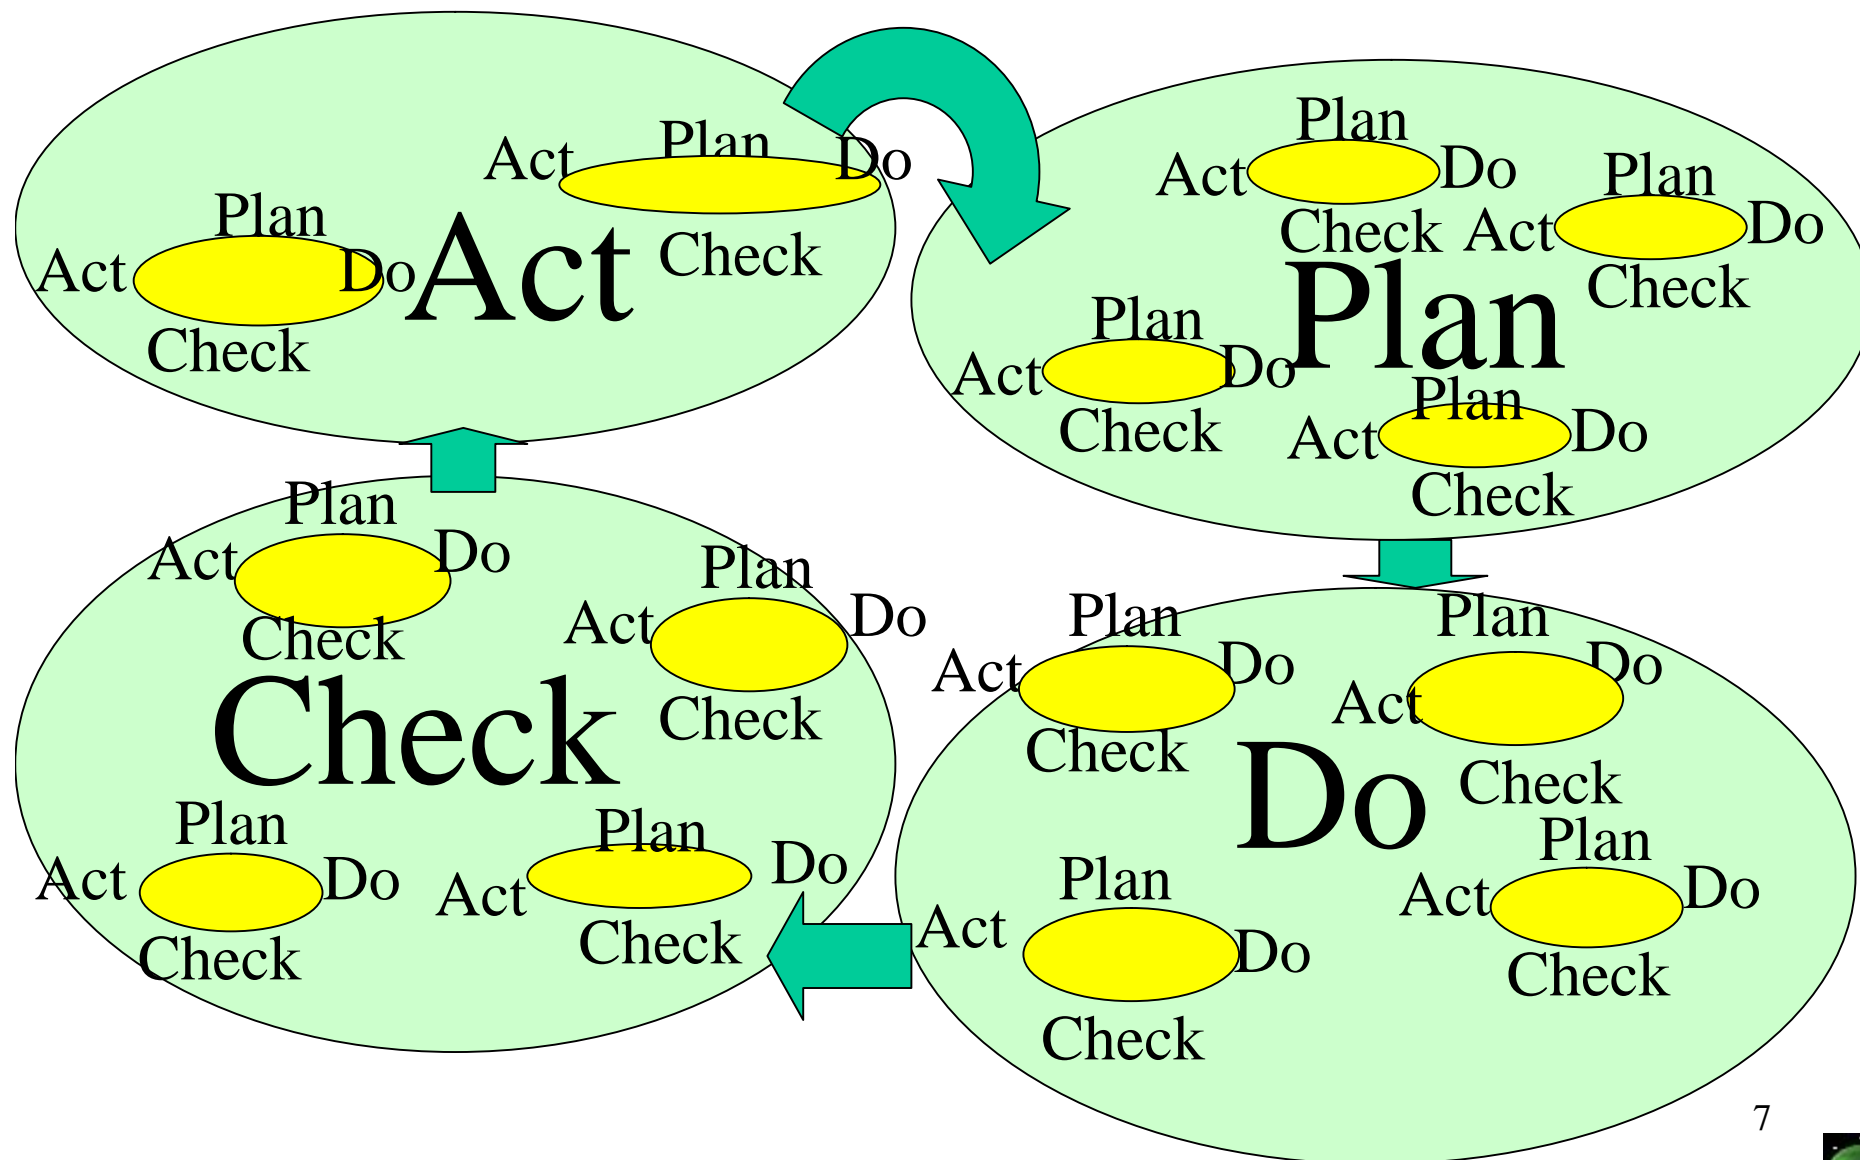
Act Plan Do Check

Plan Act Do Check

Act

Plan Act Do Check

Plan Act Do Check

Plan Act Do Check

Plan

Plan Act Do Check

Plan Act Do Check

Plan Act Do Check

Check

Plan Act Do Check

Plan Act Do Check

Plan Act Do Check

Plan Act Do Check

Do

Plan Act Do Check

Plan Act Do Check

7